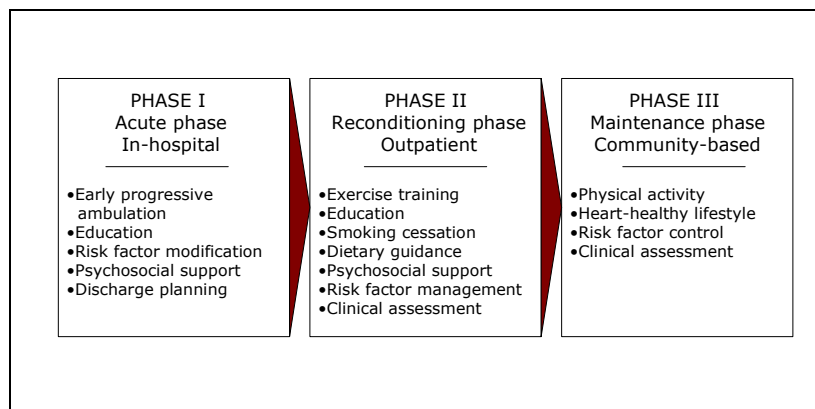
PHASE I
Acute phase
In-hospital

•Early progressive ambulation
•Education
•Risk factor modification
•Psychosocial support
•Discharge planning

PHASE II
Reconditioning phase
Outpatient

•Exercise training
•Education
•Smoking cessation
•Dietary guidance
•Psychosocial support
•Risk factor management
•Clinical assessment

PHASE III
Maintenance phase
Community-based

•Physical activity
•Heart-healthy lifestyle
•Risk factor control
•Clinical assessment